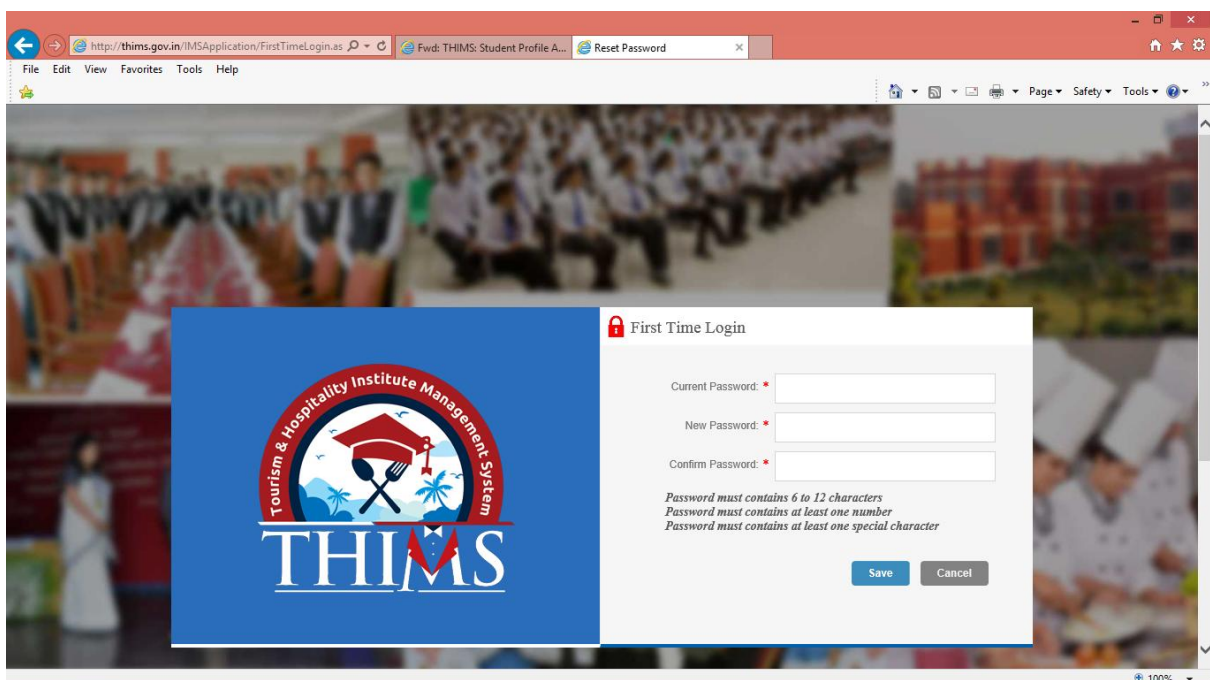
http://thims.gov.in/IMSApplication/FirstTimeLogin.as
Fwd: THIMS: Student Profile A...
Reset Password
File Edit View Favorites Tools Help
Page ▾ Safety ▾ Tools ▾

Tourism & Hospitality Institute Management System
THIMS

First Time Login
Current Password: *
New Password: *
Confirm Password: *
Password must contains 6 to 12 characters
Password must contains at least one number
Password must contains at least one special character
Save
Cancel

100%